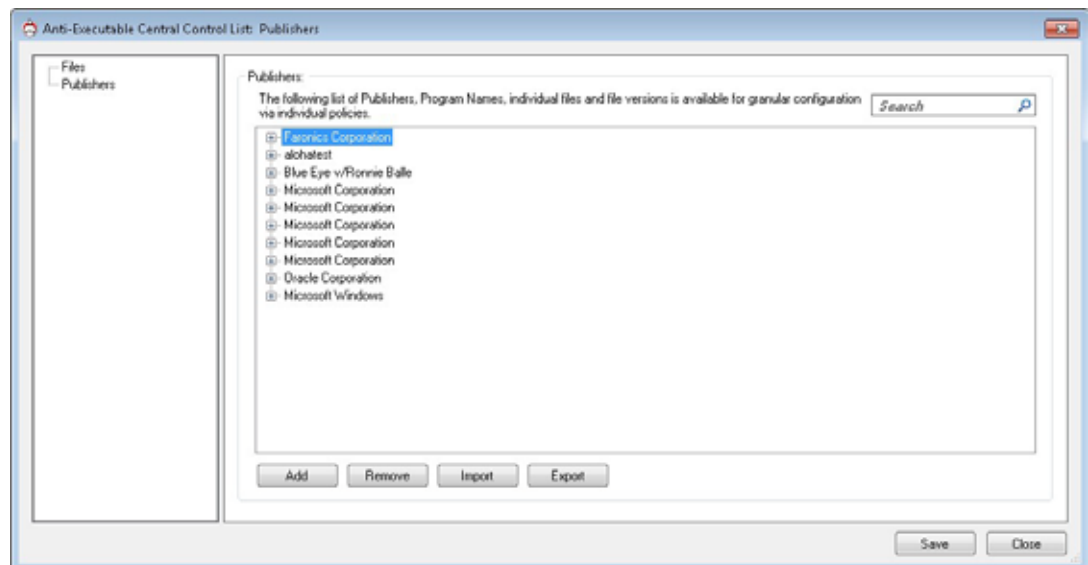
Anti-Executable Central Control List: Publishers

Files
Publishers

Publishers:

The following list of Publishers, Program Names, individual files and file versions is available for granular configuration via individual policies.

Search

Faronics Corporation
alohatest
Blue Eye v/Ronnie Balle
Microsoft Corporation
Microsoft Corporation
Microsoft Corporation
Microsoft Corporation
Microsoft Corporation
Oracle Corporation
Microsoft Windows

Add
Remove
Import
Export

Save
Close